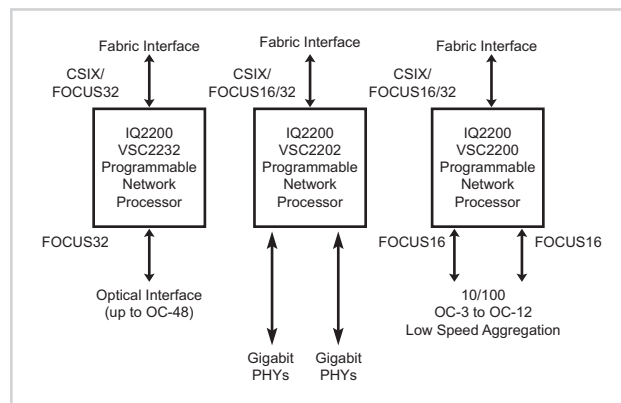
Fabric Interface

CSIX/
FOCUS32

IQ2200
VSC2232
Programmable
Network
Processor

FOCUS32

Optical Interface
(up to OC-48)

Fabric Interface

CSIX/
FOCUS16/32

IQ2200
VSC2202
Programmable
Network
Processor

Gigabit
PHYs

Gigabit
PHYs

Fabric Interface

CSIX/
FOCUS16/32

IQ2200
VSC2200
Programmable
Network
Processor

FOCUS16

FOCUS16

10/100
OC-3 to OC-12
Low Speed Aggregation